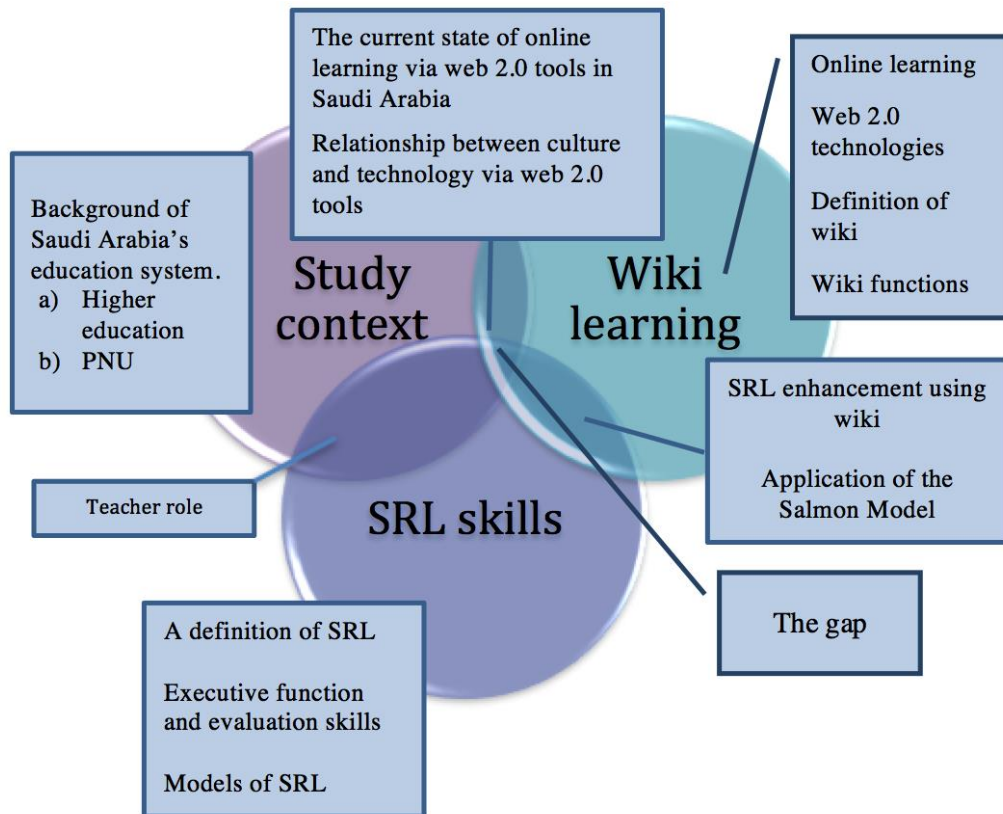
The current state of online learning via web 2.0 tools in Saudi Arabia

Relationship between culture and technology via web 2.0 tools

Online learning

Web 2.0 technologies

Definition of wiki

Wiki functions

Background of Saudi Arabia's education system.
a) Higher education
b) PNU

Study context

Wiki learning

SRL enhancement using wiki

Application of the Salmon Model

Teacher role

SRL skills

The gap

A definition of SRL

Executive function and evaluation skills

Models of SRL